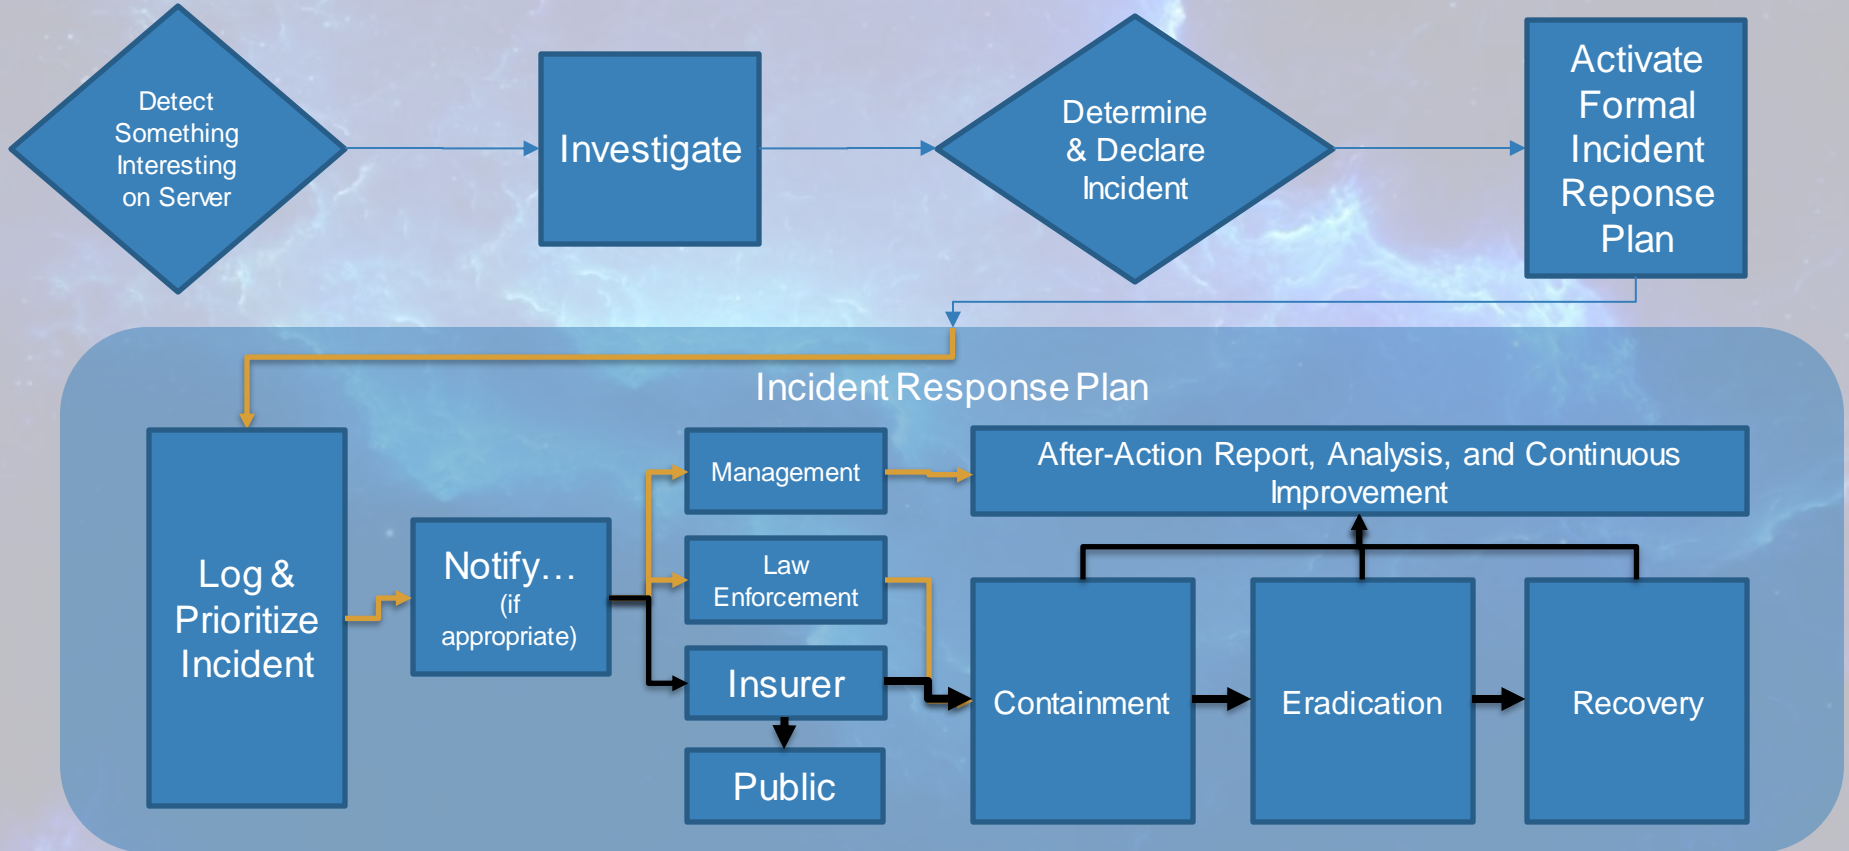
Detect Something Interesting on Server

Investigate

Determine & Declare Incident

Activate Formal Incident Reponse Plan

Incident Response Plan

Log & Prioritize Incident

Notify… (if appropriate)

Management

Law Enforcement

Insurer

Public

After-Action Report, Analysis, and Continuous Improvement

Containment

Eradication

Recovery